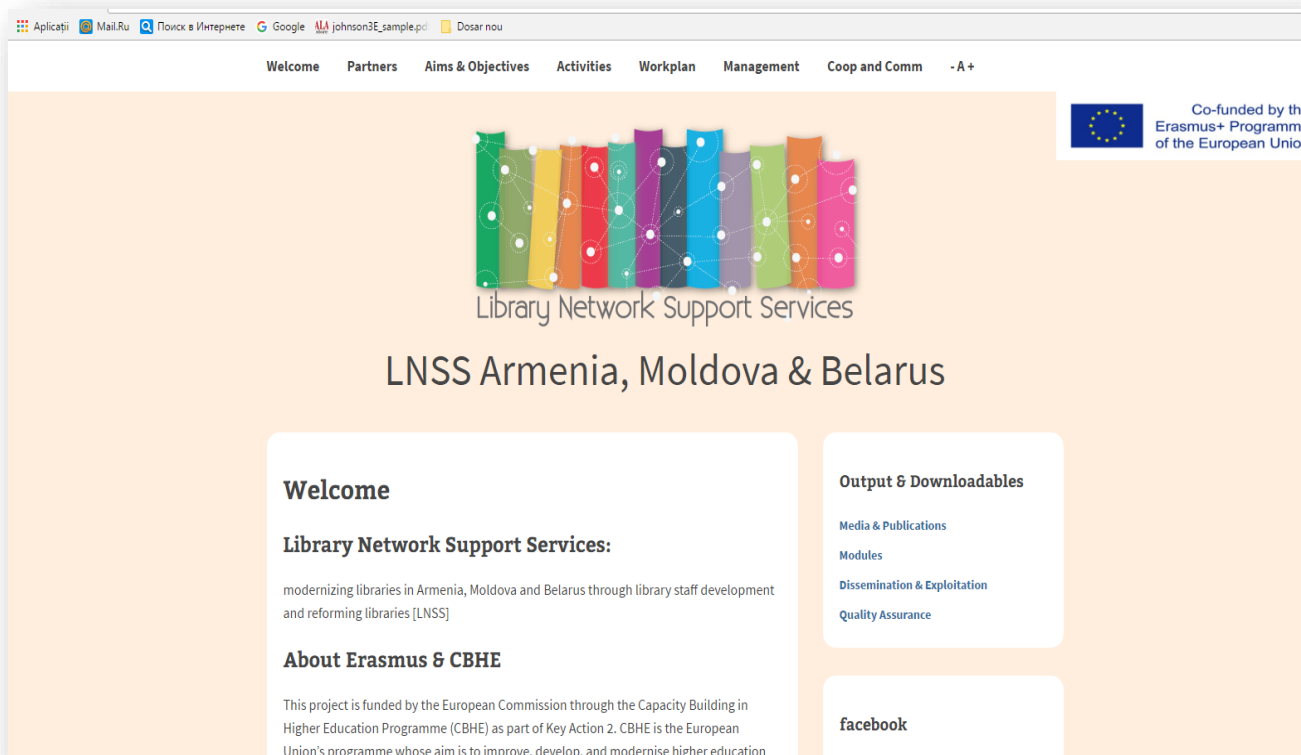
Aplicații Mail.Ru Поиск в Интернете Google johnson3E_sample.pd Dosar nou

Welcome Partners Aims & Objectives Activities Workplan Management Coop and Comm - A +

Co-funded by th Erasmus+ Programm of the European Unio

Library Network Support Services

LNSS Armenia, Moldova & Belarus

Welcome

Library Network Support Services:

modernizing libraries in Armenia, Moldova and Belarus through library staff development and reforming libraries [LNSS]

About Erasmus & CBHE

This project is funded by the European Commission through the Capacity Building in Higher Education Programme (CBHE) as part of Key Action 2. CBHE is the European Union's programme whose aim is to improve, develop, and modernise higher education

Output & Downloadables

Media & Publications

Modules

Dissemination & Exploitation

Quality Assurance

facebook